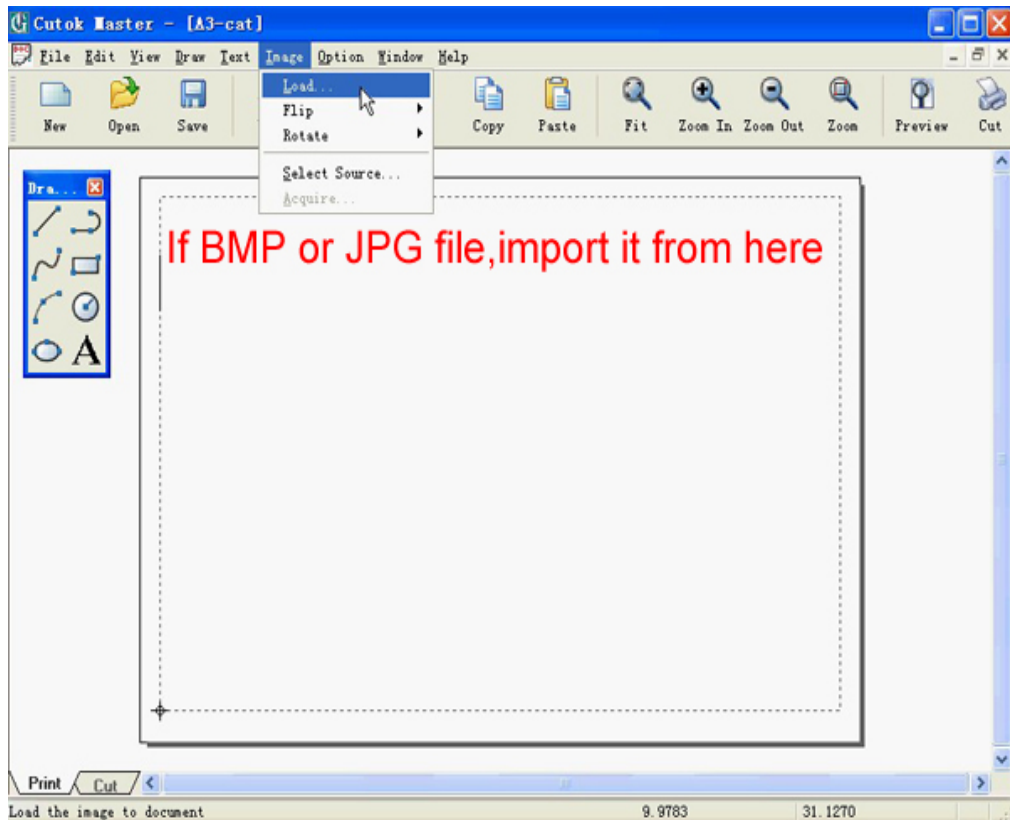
Cutok Master - [A3-cat]

File Edit View Draw Text Image Option Window Help

New Open Save

Load...
Flip
Rotate
Select Source...
Acquire...

Copy Paste Fit Zoom In Zoom Out Zoom Preview Cut

Dra...

A

If BMP or JPG file,import it from here

Print Cut

Load the image to document 9.9783 31.1270